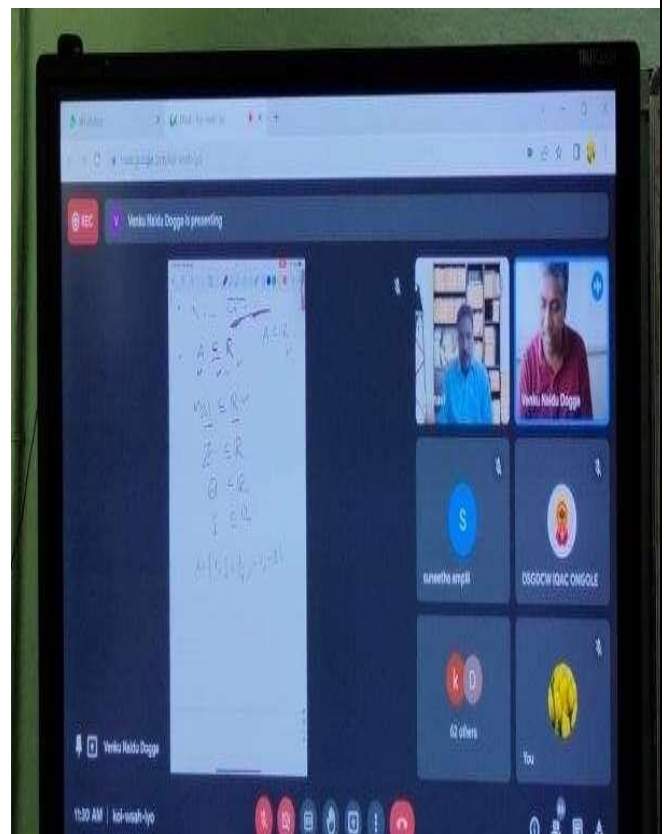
REC

V Venku Naidu Dogga is presenting

$A \subseteq R$

$N \subseteq R$

$Z \subseteq R$

$Q \subseteq R$

$I \subseteq R$

Venku Naidu Dogga

suneetha ampili

DSGDCW IQAC ONGOLE

62 others

You

Venku Naidu Dogga

11:30 AM | koi-waah-iyo